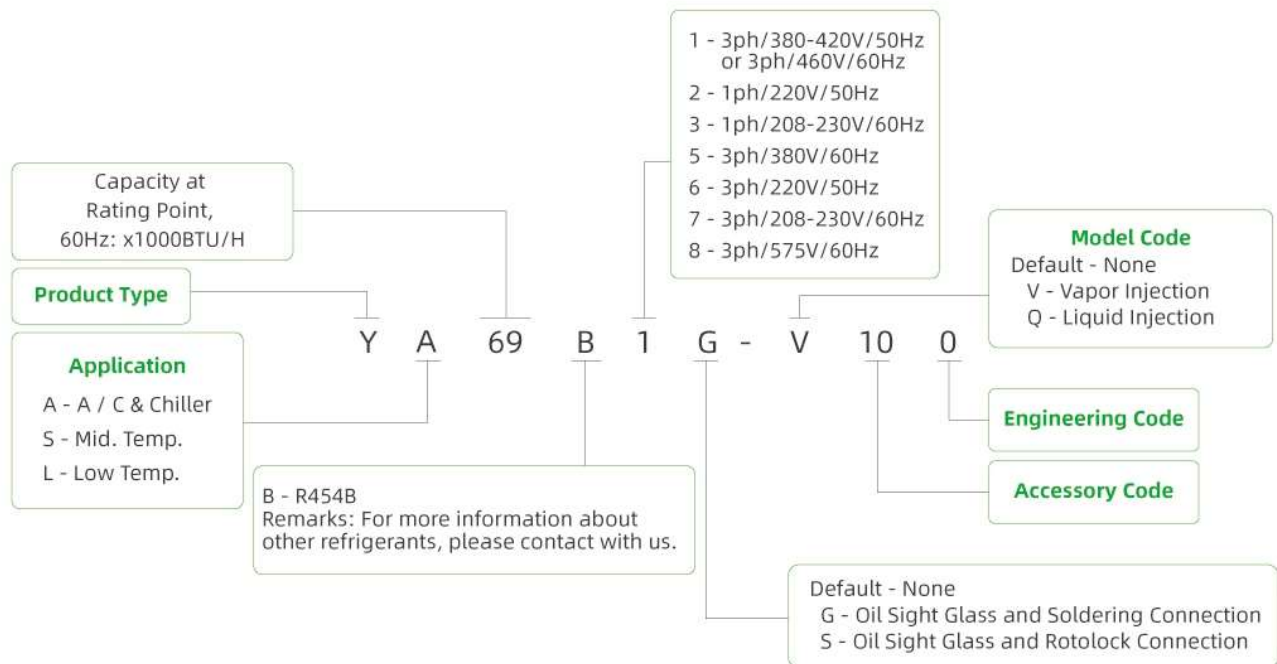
1 - 3ph/380-420V/50Hz or 3ph/460V/60Hz
2 - 1ph/220V/50Hz
3 - 1ph/208-230V/60Hz
5 - 3ph/380V/60Hz
6 - 3ph/220V/50Hz
7 - 3ph/208-230V/60Hz
8 - 3ph/575V/60Hz

Capacity at Rating Point, 60Hz: x1000BTU/H

Model Code
Default - None
V - Vapor Injection
Q - Liquid Injection

Product Type

Y A 69 B 1 G - V 10 0

Application
A - A / C & Chiller
S - Mid. Temp.
L - Low Temp.

Engineering Code

Accessory Code

B - R454B
Remarks: For more information about other refrigerants, please contact with us.

Default - None
G - Oil Sight Glass and Soldering Connection
S - Oil Sight Glass and Rotolock Connection